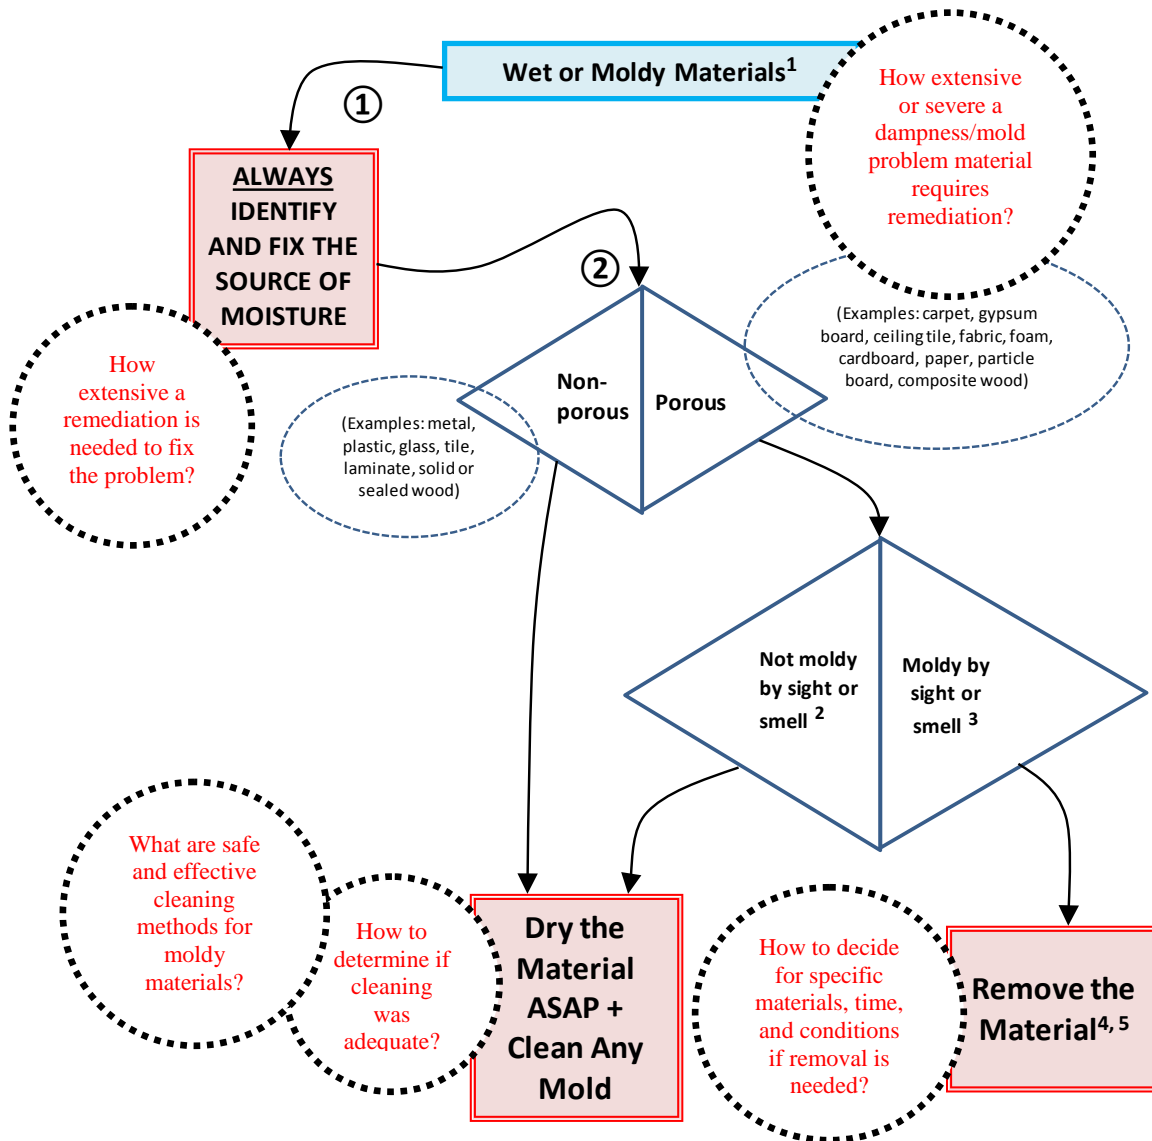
Wet or Moldy Materials$^1$

How extensive or severe a dampness/mold problem material requires remediation?

①

ALWAYS IDENTIFY AND FIX THE SOURCE OF MOISTURE

②

(Examples: carpet, gypsum board, ceiling tile, fabric, foam, cardboard, paper, particle board, composite wood)

Non-porous

Porous

How extensive a remediation is needed to fix the problem?

(Examples: metal, plastic, glass, tile, laminate, solid or sealed wood)

Not moldy by sight or smell $^2$

Moldy by sight or smell $^3$

What are safe and effective cleaning methods for moldy materials?

How to determine if cleaning was adequate?

Dry the Material ASAP + Clean Any Mold

How to decide for specific materials, time, and conditions if removal is needed?

Remove the Material$^{4, 5}$